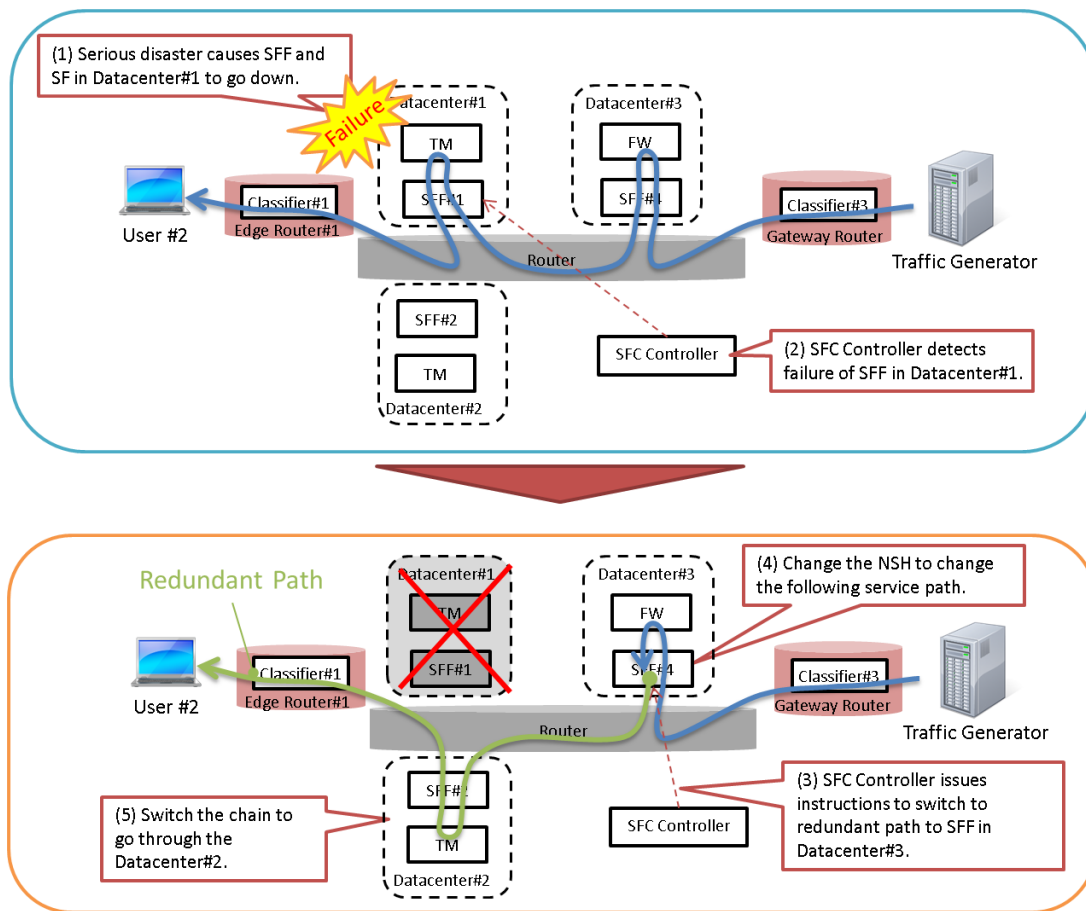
(1) Serious disaster causes SFF and SF in Datacenter#1 to go down.

Failure

Datacenter#1

TM

SFF#1

Datacenter#3

FW

SFF#4

Classifier#1

Edge Router#1

User #2

Classifier#3

Gateway Router

Traffic Generator

Router

SFF#2

TM

Datacenter#2

SFC Controller

(2) SFC Controller detects failure of SFF in Datacenter#1.

Redundant Path

Datacenter#1

TM

SFF#1

Datacenter#3

FW

SFF#4

(4) Change the NSH to change the following service path.

Classifier#1

Edge Router#1

User #2

Classifier#3

Gateway Router

Traffic Generator

Router

SFF#2

TM

Datacenter#2

(5) Switch the chain to go through the Datacenter#2.

SFC Controller

(3) SFC Controller issues instructions to switch to redundant path to SFF in Datacenter#3.